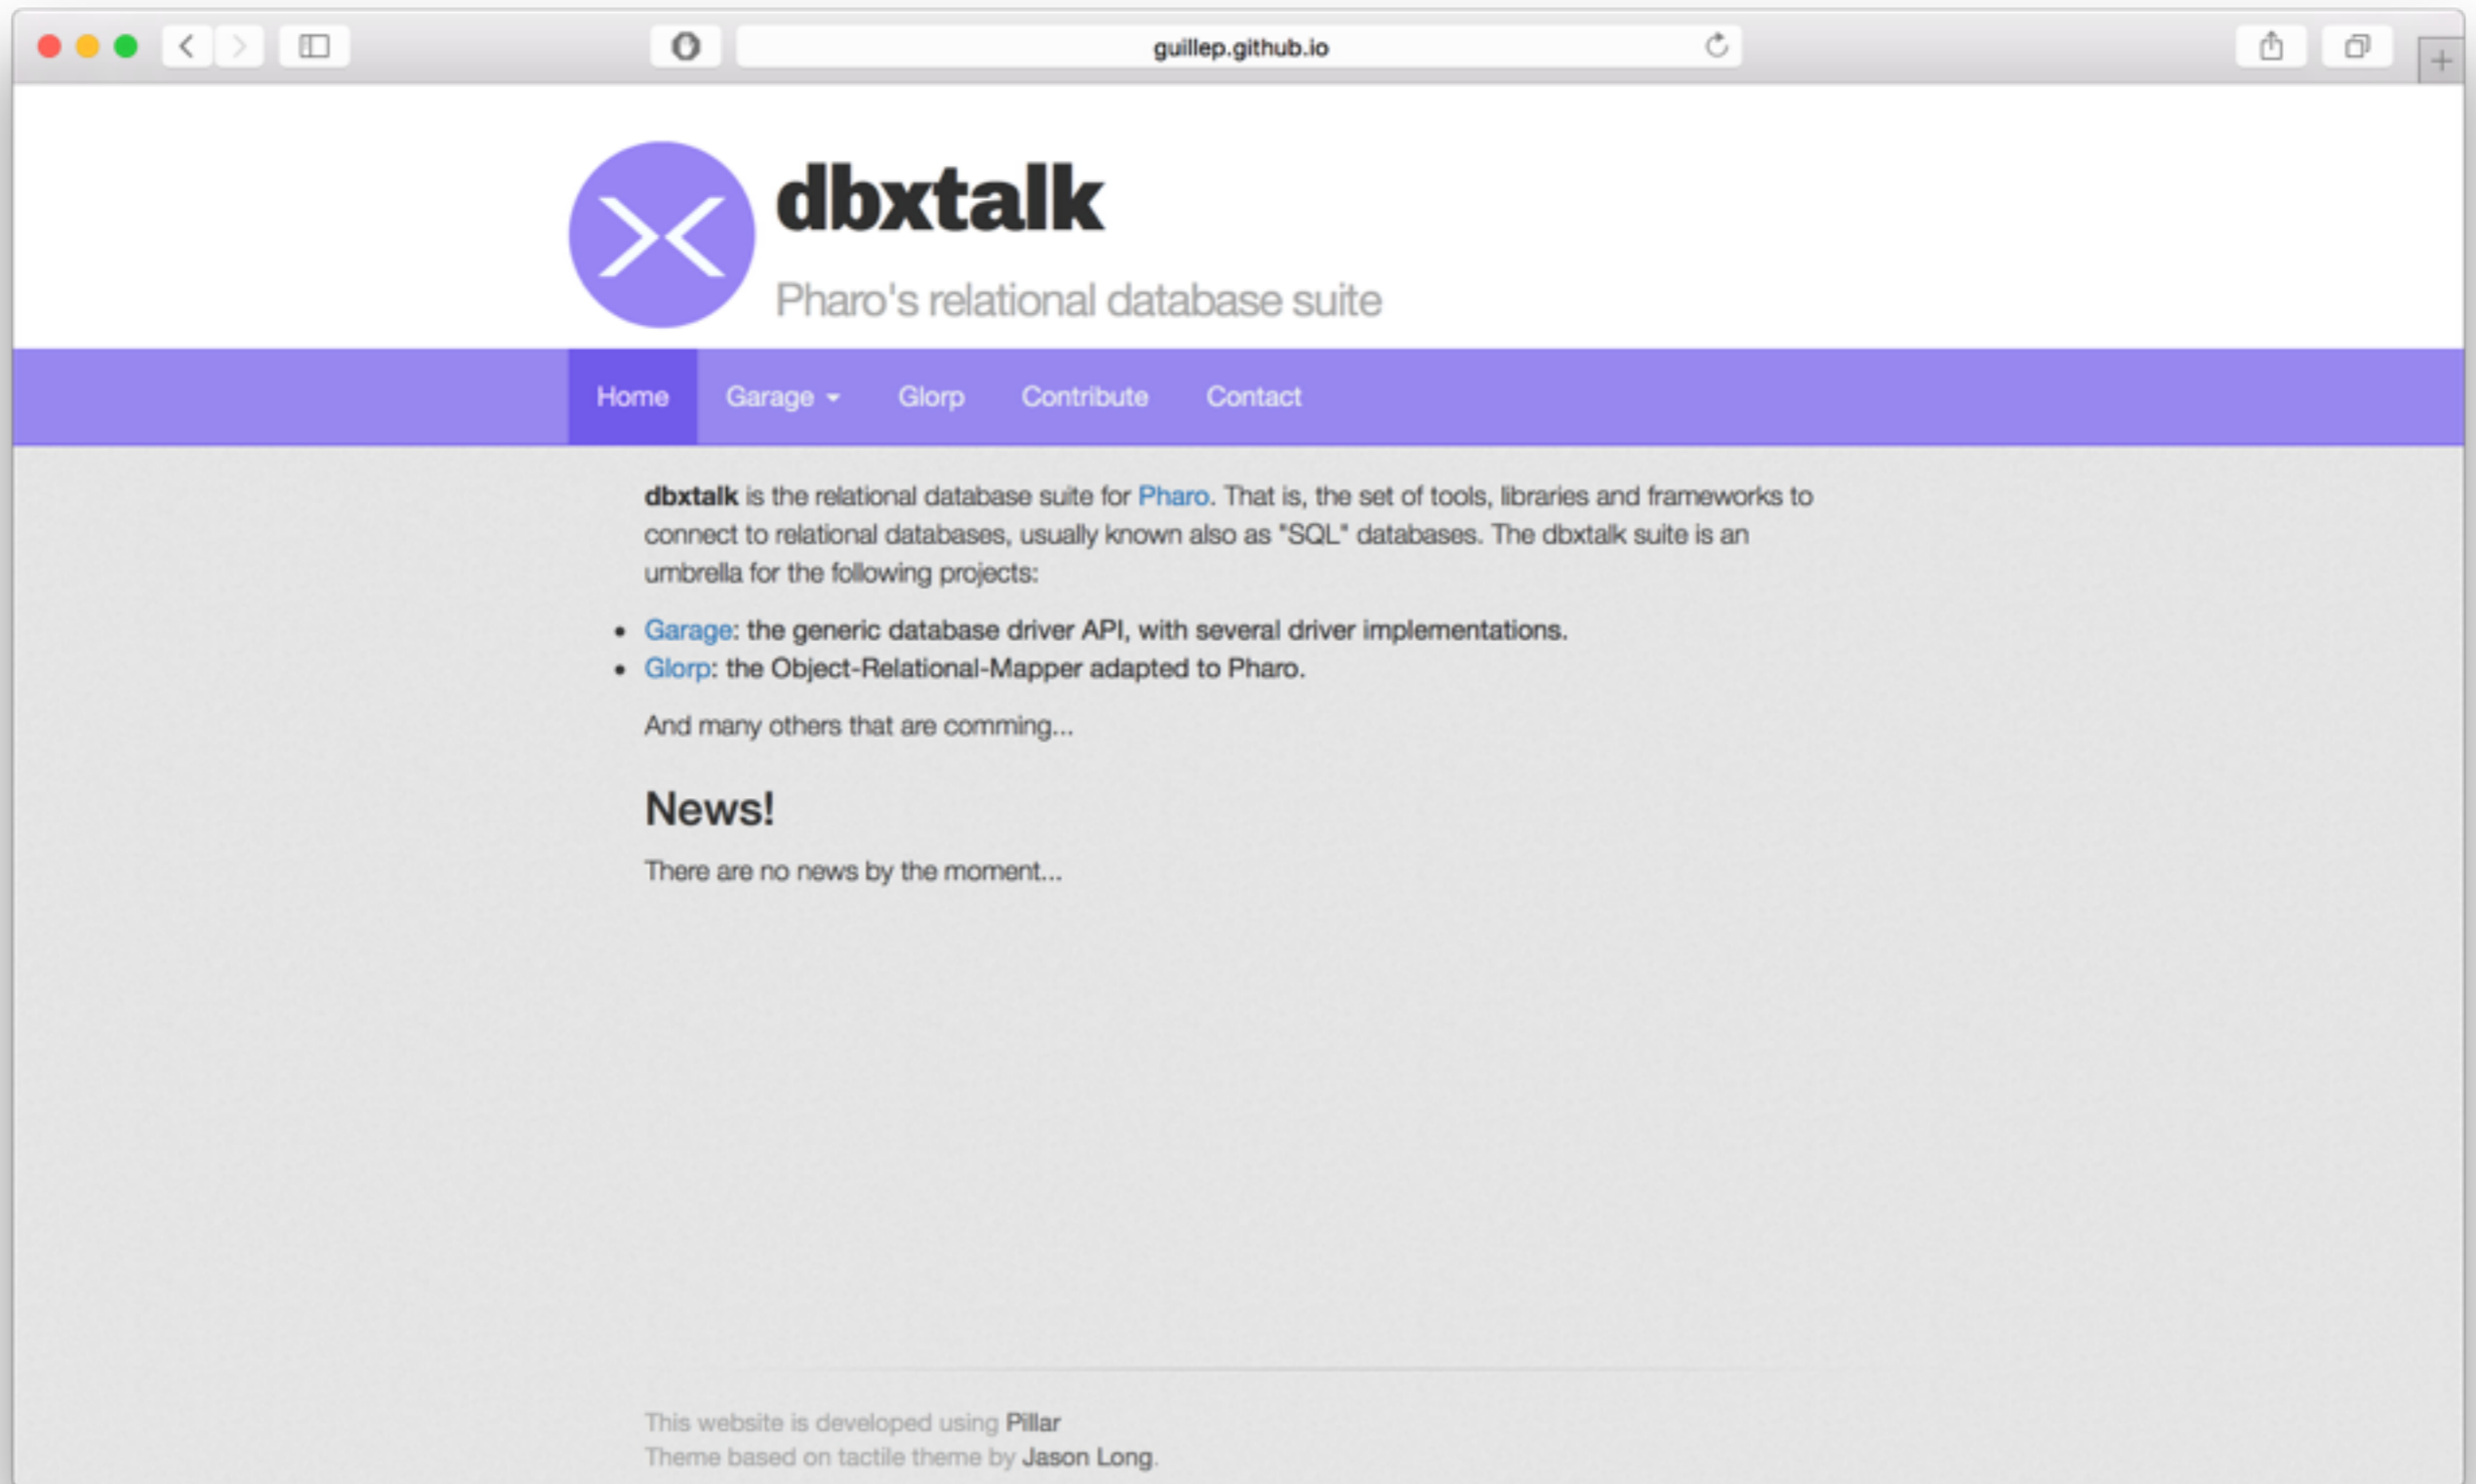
guillep.github.io

dbxtalk

Pharo's relational database suite

Home Garage Glorp Contribute Contact

dbxtalk is the relational database suite for Pharo. That is, the set of tools, libraries and frameworks to connect to relational databases, usually known also as "SQL" databases. The dbxtalk suite is an umbrella for the following projects:

- Garage: the generic database driver API, with several driver implementations.
- Glorp: the Object-Relational-Mapper adapted to Pharo.

And many others that are comming...

News!

There are no news by the moment...

This website is developed using Pillar
Theme based on tactile theme by Jason Long.